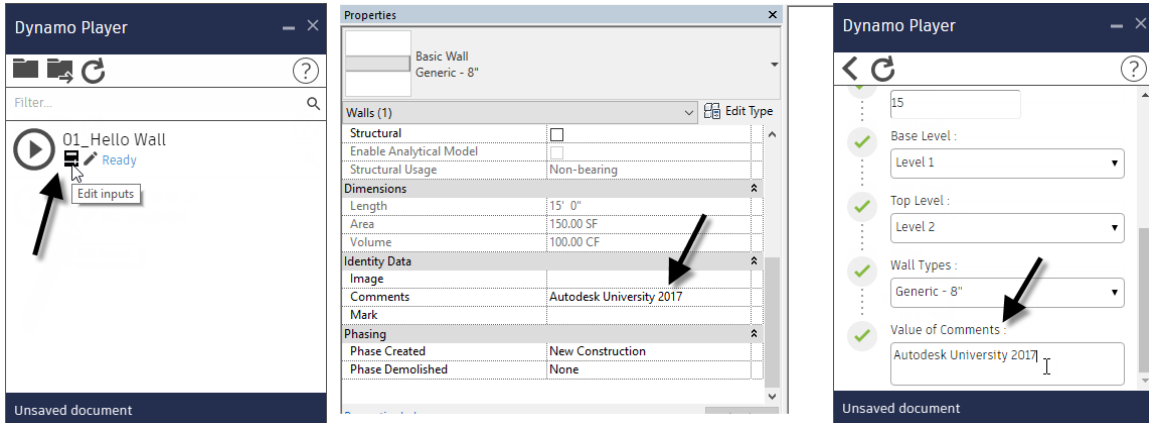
Dynamo Player

Filter...

01_Hello Wall
Ready
Edit inputs

Unsaved document

Properties

Basic Wall
Generic - 8"

Walls (1)
Edit Type

| | |
|---|---|
| Structural | ☐ |
| Enable Analytical Model | |
| Structural Usage | Non-bearing |
| **Dimensions** | |
| Length | 15' 0" |
| Area | 150.00 SF |
| Volume | 100.00 CF |
| **Identity Data** | |
| Image | |
| Comments | Autodesk University 2017 |
| Mark | |
| **Phasing** | |
| Phase Created | New Construction |
| Phase Demolished | None |

Dynamo Player

15

Base Level :
Level 1

Top Level :
Level 2

Wall Types :
Generic - 8"

Value of Comments :
Autodesk University 2017

Unsaved document